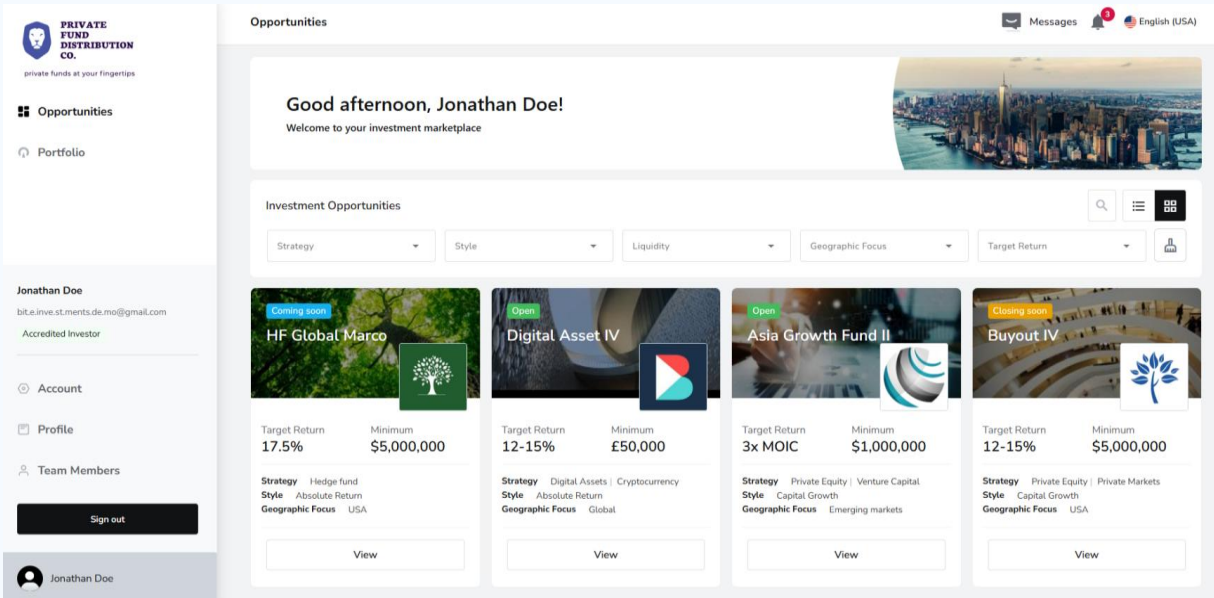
PRIVATE FUND DISTRIBUTION CO.
private funds at your fingertips

Opportunities

Portfolio

Jonathan Doe
bit.e.inve.st.ments.de.mo@gmail.com
Accredited Investor

Account

Profile

Team Members

Sign out

Jonathan Doe

Opportunities

Messages 3 English (USA)

Good afternoon, Jonathan Doe!
Welcome to your investment marketplace

Investment Opportunities

Strategy | Style | Liquidity | Geographic Focus | Target Return

Coming soon
HF Global Marco
Target Return 17.5%
Minimum $5,000,000
Strategy Hedge fund
Style Absolute Return
Geographic Focus USA
View

Open
Digital Asset IV
Target Return 12-15%
Minimum £50,000
Strategy Digital Assets | Cryptocurrency
Style Absolute Return
Geographic Focus Global
View

Open
Asia Growth Fund II
Target Return 3x MOIC
Minimum $1,000,000
Strategy Private Equity | Venture Capital
Style Capital Growth
Geographic Focus Emerging markets
View

Closing soon
Buyout IV
Target Return 12-15%
Minimum $5,000,000
Strategy Private Equity | Private Markets
Style Capital Growth
Geographic Focus USA
View